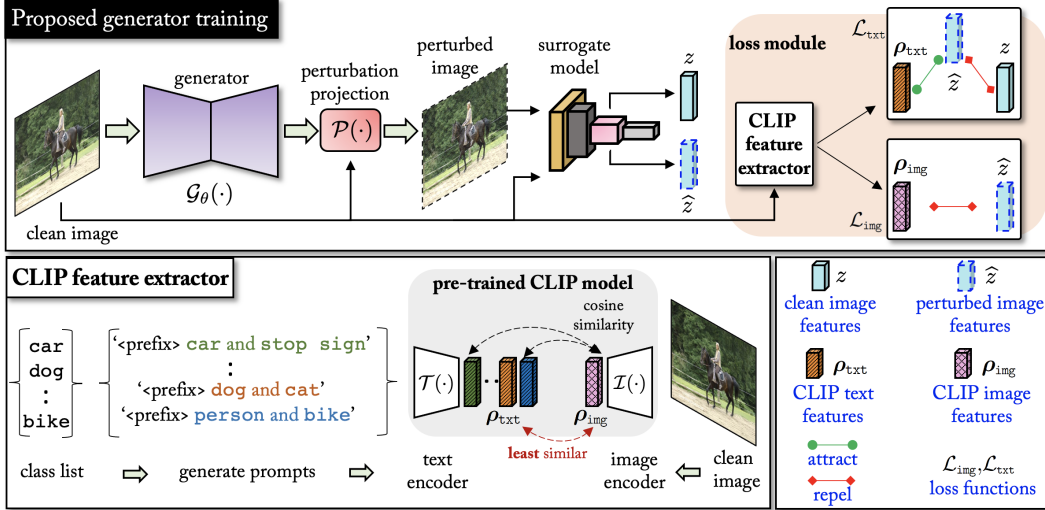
Proposed generator training

generator

$\mathcal{G}_\theta(\cdot)$

perturbation projection

$\mathcal{P}(\cdot)$

perturbed image

surrogate model

$z$

$\widehat{z}$

clean image

loss module

CLIP feature extractor

$\mathcal{L}_{\texttt{txt}}$

$\boldsymbol{\rho}_{\texttt{txt}}$

$\widehat{z}$

$z$

$\boldsymbol{\rho}_{\texttt{img}}$

$\widehat{z}$

$\mathcal{L}_{\texttt{img}}$

CLIP feature extractor

car
dog
:
bike

'<prefix> car and stop sign'
:
'<prefix> dog and cat'
'<prefix> person and bike'

pre-trained CLIP model

cosine similarity

$\mathcal{T}(\cdot)$

$\boldsymbol{\rho}_{\texttt{txt}}$

$\boldsymbol{\rho}_{\texttt{img}}$

$\mathcal{I}(\cdot)$

least similar

class list

generate prompts

text encoder

image encoder

clean image

$z$ clean image features

$\widehat{z}$ perturbed image features

$\boldsymbol{\rho}_{\texttt{txt}}$ CLIP text features

$\boldsymbol{\rho}_{\texttt{img}}$ CLIP image features

attract

repel

$\mathcal{L}_{\texttt{img}}$,$\mathcal{L}_{\texttt{txt}}$ loss functions